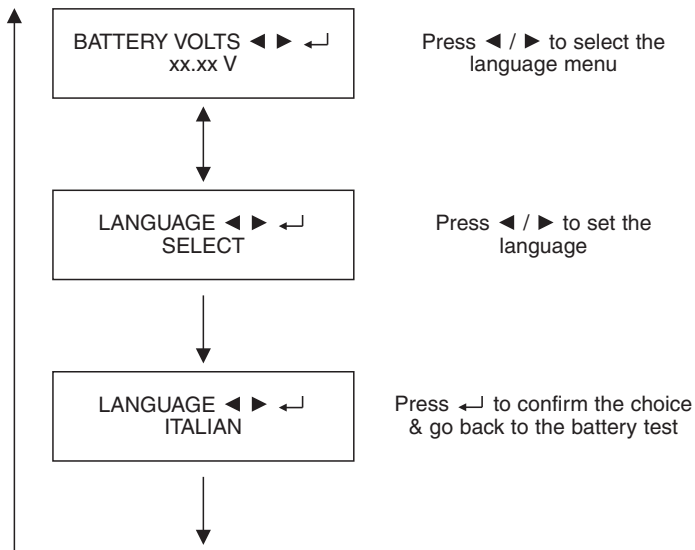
BATTERY VOLTS ◄ ► ↵
xx.xx V

Press ◄ / ► to select the language menu

LANGUAGE ◄ ► ↵
SELECT

Press ◄ / ► to set the language

LANGUAGE ◄ ► ↵
ITALIAN

Press ↵ to confirm the choice & go back to the battery test